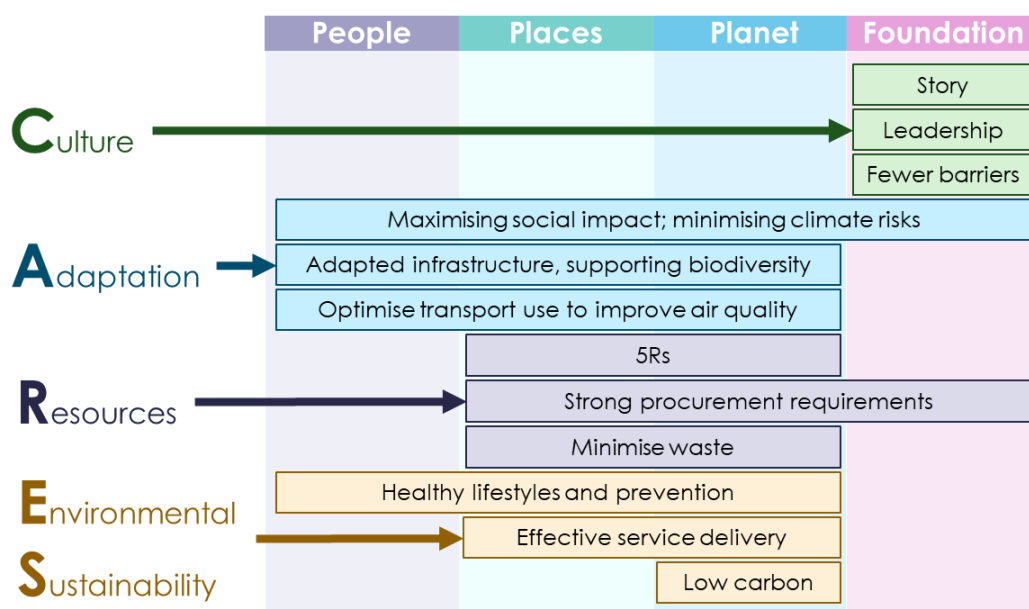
| People | Places | Planet | Foundation |
|---|---|---|---|

Culture

Story

Leadership

Fewer barriers

Adaptation

Maximising social impact; minimising climate risks

Adapted infrastructure, supporting biodiversity

Optimise transport use to improve air quality

Resources

5Rs

Strong procurement requirements

Minimise waste

Environmental Sustainability

Healthy lifestyles and prevention

Effective service delivery

Low carbon